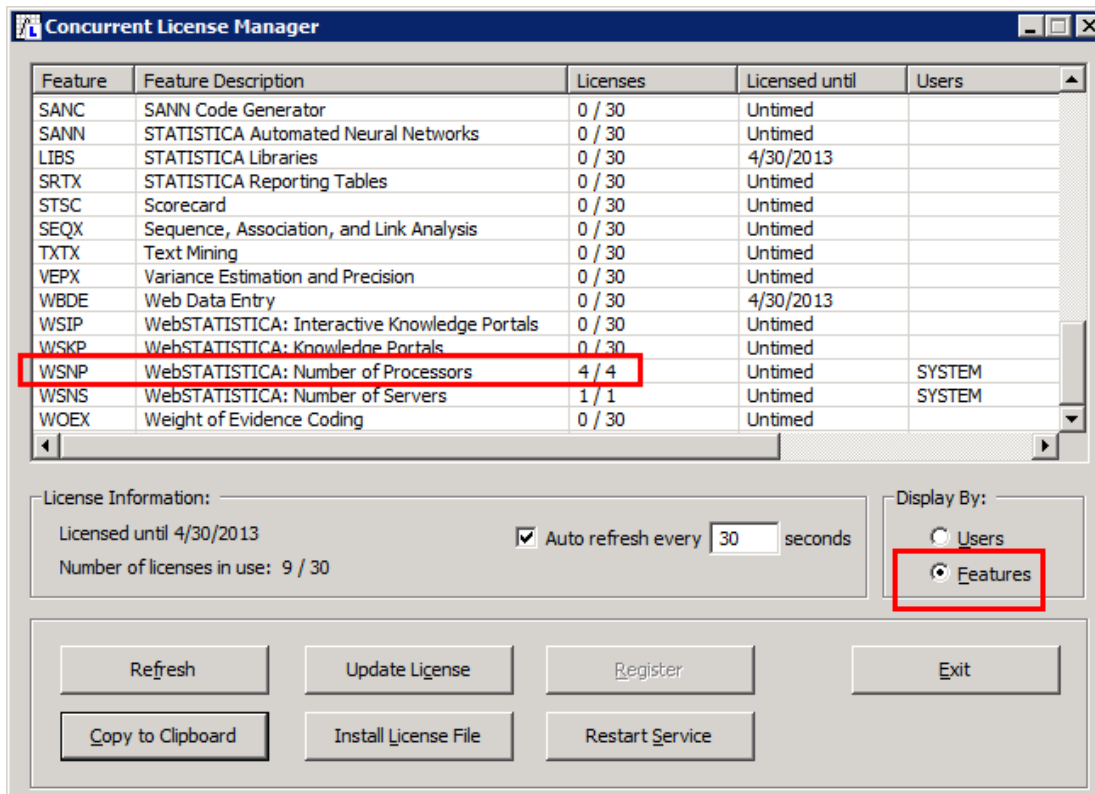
Concurrent License Manager

| Feature | Feature Description | Licenses | Licensed until | Users |
|---|---|---|---|---|
| SANC | SANN Code Generator | 0 / 30 | Untimed | |
| SANN | STATISTICA Automated Neural Networks | 0 / 30 | Untimed | |
| LIBS | STATISTICA Libraries | 0 / 30 | 4/30/2013 | |
| SRTX | STATISTICA Reporting Tables | 0 / 30 | Untimed | |
| STSC | Scorecard | 0 / 30 | Untimed | |
| SEQX | Sequence, Association, and Link Analysis | 0 / 30 | Untimed | |
| TXTX | Text Mining | 0 / 30 | Untimed | |
| VEPX | Variance Estimation and Precision | 0 / 30 | Untimed | |
| WBDE | Web Data Entry | 0 / 30 | 4/30/2013 | |
| WSIP | WebSTATISTICA: Interactive Knowledge Portals | 0 / 30 | Untimed | |
| WSKP | WebSTATISTICA: Knowledge Portals | 0 / 30 | Untimed | |
| WSNP | WebSTATISTICA: Number of Processors | 4 / 4 | Untimed | SYSTEM |
| WSNS | WebSTATISTICA: Number of Servers | 1 / 1 | Untimed | SYSTEM |
| WOEX | Weight of Evidence Coding | 0 / 30 | Untimed | |

License Information:
Licensed until 4/30/2013
Number of licenses in use: 9 / 30
Auto refresh every 30 seconds

Display By:
Users
Features

Refresh
Update License
Register
Exit
Copy to Clipboard
Install License File
Restart Service